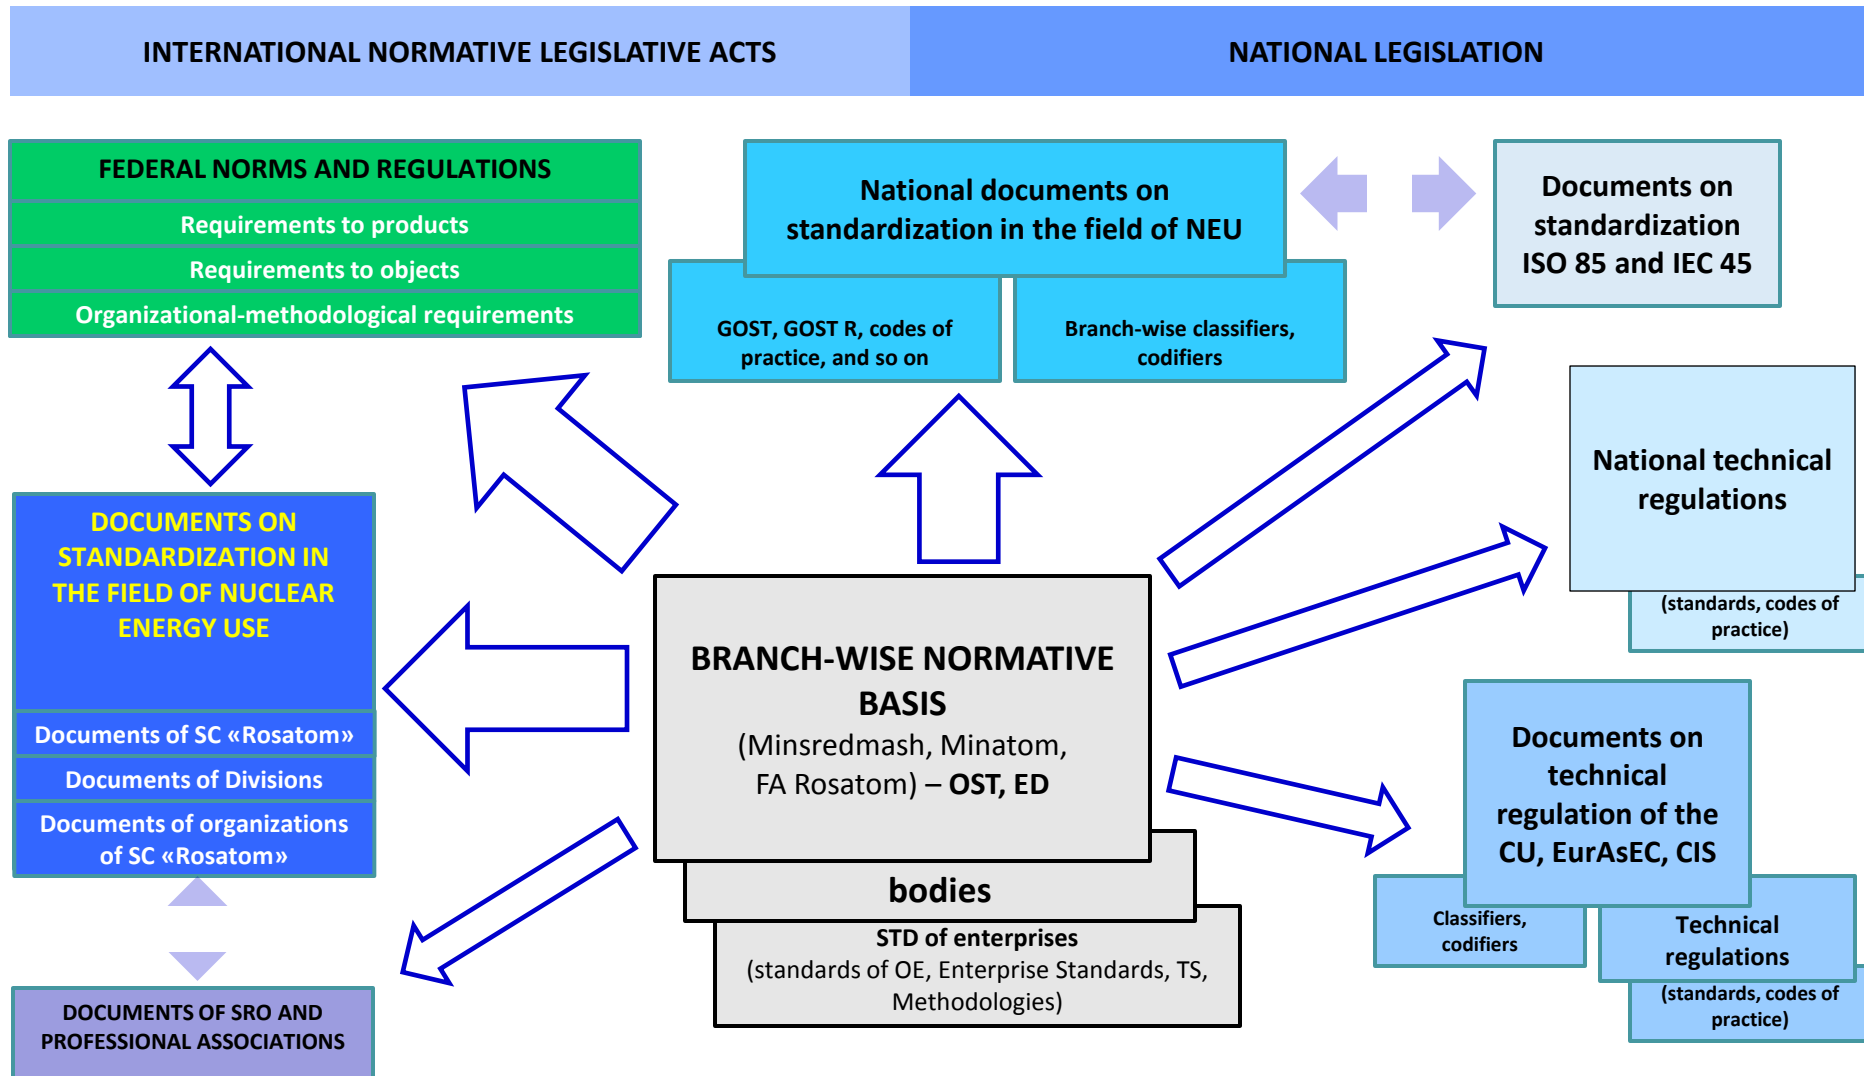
INTERNATIONAL NORMATIVE LEGISLATIVE ACTS

NATIONAL LEGISLATION

FEDERAL NORMS AND REGULATIONS

Requirements to products

Requirements to objects

Organizational-methodological requirements

National documents on standardization in the field of NEU

GOST, GOST R, codes of practice, and so on

Branch-wise classifiers, codifiers

Documents on standardization ISO 85 and IEC 45

National technical regulations

(standards, codes of practice)

DOCUMENTS ON STANDARDIZATION IN THE FIELD OF NUCLEAR ENERGY USE

Documents of SC «Rosatom»

Documents of Divisions

Documents of organizations of SC «Rosatom»

BRANCH-WISE NORMATIVE BASIS

(Minsredmash, Minatom, FA Rosatom) – OST, ED

bodies

STD of enterprises

(standards of OE, Enterprise Standards, TS, Methodologies)

Documents on technical regulation of the CU, EurAsEC, CIS

Classifiers, codifiers

Technical regulations

(standards, codes of practice)

DOCUMENTS OF SRO AND PROFESSIONAL ASSOCIATIONS